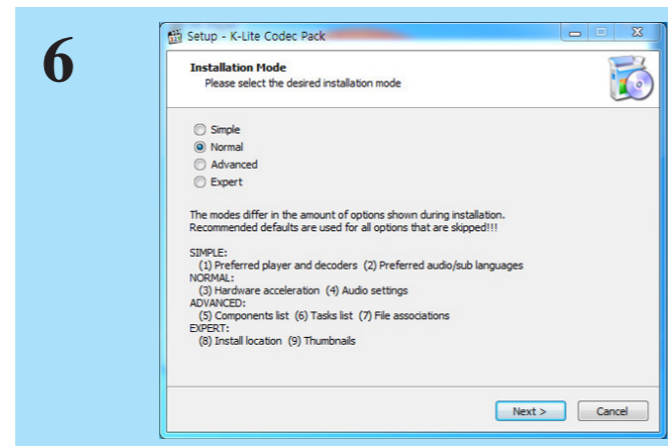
6

Setup - K-Lite Codec Pack

Installation Mode
Please select the desired installation mode

Simple
Normal
Advanced
Expert

The modes differ in the amount of options shown during installation. Recommended defaults are used for all options that are skipped!!!

SIMPLE:
(1) Preferred player and decoders (2) Preferred audio/sub languages
NORMAL:
(3) Hardware acceleration (4) Audio settings
ADVANCED:
(5) Components list (6) Tasks list (7) File associations
EXPERT:
(8) Install location (9) Thumbnails

Next >
Cancel